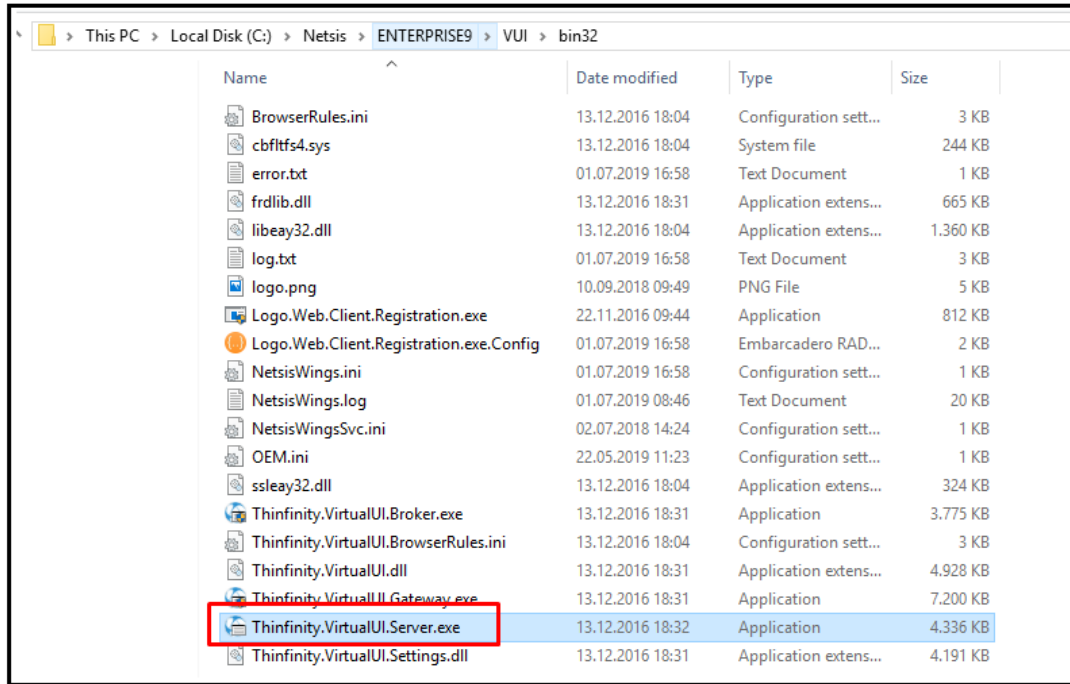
This PC > Local Disk (C:) > Netsis > ENTERPRISE9 > VUI > bin32

| Name | Date modified | Type | Size |
|---|---|---|---|
| BrowserRules.ini | 13.12.2016 18:04 | Configuration sett... | 3 KB |
| cbfltfs4.sys | 13.12.2016 18:04 | System file | 244 KB |
| error.txt | 01.07.2019 16:58 | Text Document | 1 KB |
| frdlib.dll | 13.12.2016 18:31 | Application extens... | 665 KB |
| libeay32.dll | 13.12.2016 18:04 | Application extens... | 1.360 KB |
| log.txt | 01.07.2019 16:58 | Text Document | 3 KB |
| logo.png | 10.09.2018 09:49 | PNG File | 5 KB |
| Logo.Web.Client.Registration.exe | 22.11.2016 09:44 | Application | 812 KB |
| Logo.Web.Client.Registration.exe.Config | 01.07.2019 16:58 | Embarcadero RAD... | 2 KB |
| NetsisWings.ini | 01.07.2019 16:58 | Configuration sett... | 1 KB |
| NetsisWings.log | 01.07.2019 08:46 | Text Document | 20 KB |
| NetsisWingsSvc.ini | 02.07.2018 14:24 | Configuration sett... | 1 KB |
| OEM.ini | 22.05.2019 11:23 | Configuration sett... | 1 KB |
| ssleay32.dll | 13.12.2016 18:04 | Application extens... | 324 KB |
| Thinfinity.VirtualUI.Broker.exe | 13.12.2016 18:31 | Application | 3.775 KB |
| Thinfinity.VirtualUI.BrowserRules.ini | 13.12.2016 18:04 | Configuration sett... | 3 KB |
| Thinfinity.VirtualUI.dll | 13.12.2016 18:31 | Application extens... | 4.928 KB |
| Thinfinity.VirtualUI.Gateway.exe | 13.12.2016 18:31 | Application | 7.200 KB |
| Thinfinity.VirtualUI.Server.exe | 13.12.2016 18:32 | Application | 4.336 KB |
| Thinfinity.VirtualUI.Settings.dll | 13.12.2016 18:31 | Application extens... | 4.191 KB |